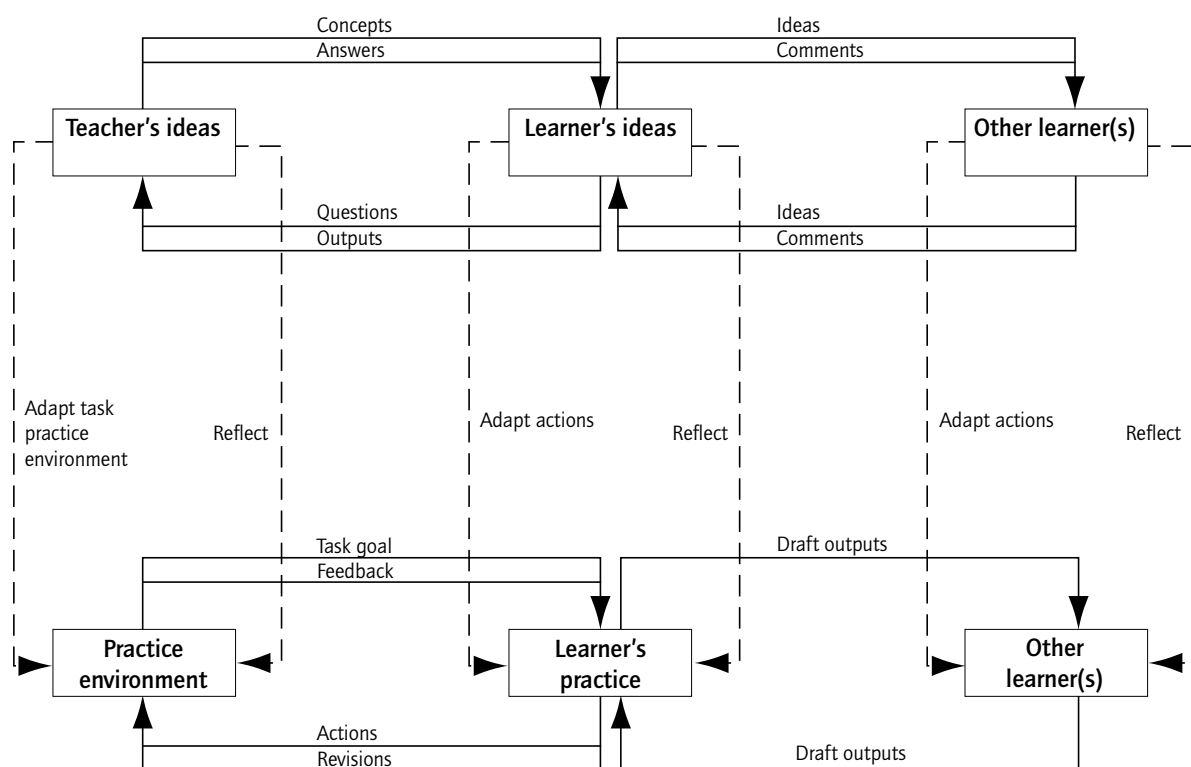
Concepts
Answers

Ideas
Comments

Teacher's ideas

Learner's ideas

Other learner(s)

Questions
Outputs

Ideas
Comments

Adapt task practice environment

Reflect

Adapt actions

Reflect

Adapt actions

Reflect

Task goal
Feedback

Draft outputs

Practice environment

Learner's practice

Other learner(s)

Actions
Revisions

Draft outputs